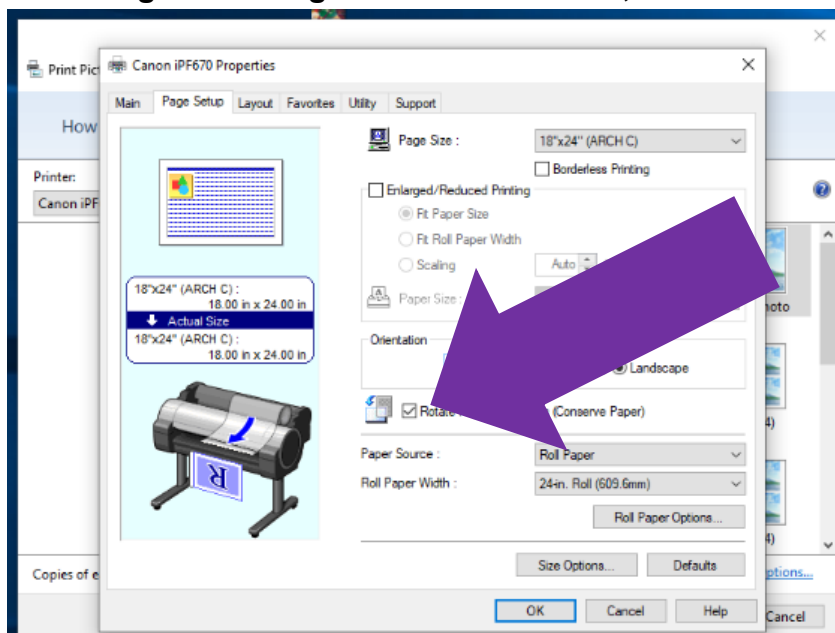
Print Pict

How

Printer:

Canon iPF

Copies of e

Canon iPF670 Properties

Main | Page Setup | Layout | Favorites | Utility | Support

18"x24" (ARCH C) : 18.00 in x 24.00 in

Actual Size

18"x24" (ARCH C) : 18.00 in x 24.00 in

R

Page Size : 18"x24" (ARCH C)

Borderless Printing

Enlarged/Reduced Printing

Fit Paper Size

Fit Roll Paper Width

Scaling Auto

Paper Size :

Orientation

Landscape

Rotate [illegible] (Conserve Paper)

Paper Source : Roll Paper

Roll Paper Width : 24-in. Roll (609.6mm)

Roll Paper Options...

Size Options...

Defaults

OK

Cancel

Help

Cancel

oto

4)

4)

ptions...